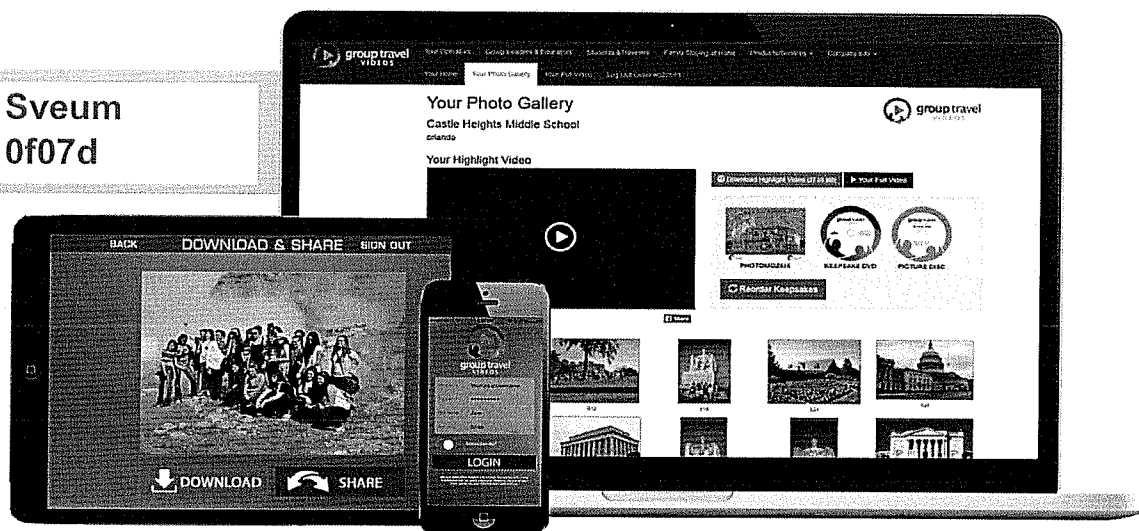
Sveum
0f07d

group travel VIDEOS

Your Photo Gallery

Castle Heights Middle School

orlando

group travel VIDEOS

Your Highlight Video

Download Highlight Video

Your Full Video

PHOTOMOZAIK

KEEPSAKE DVD

PICTURE DISC

Reorder Keepsakes

BACK DOWNLOAD & SHARE SIGN OUT

DOWNLOAD

SHARE

group travel VIDEOS

LOGIN